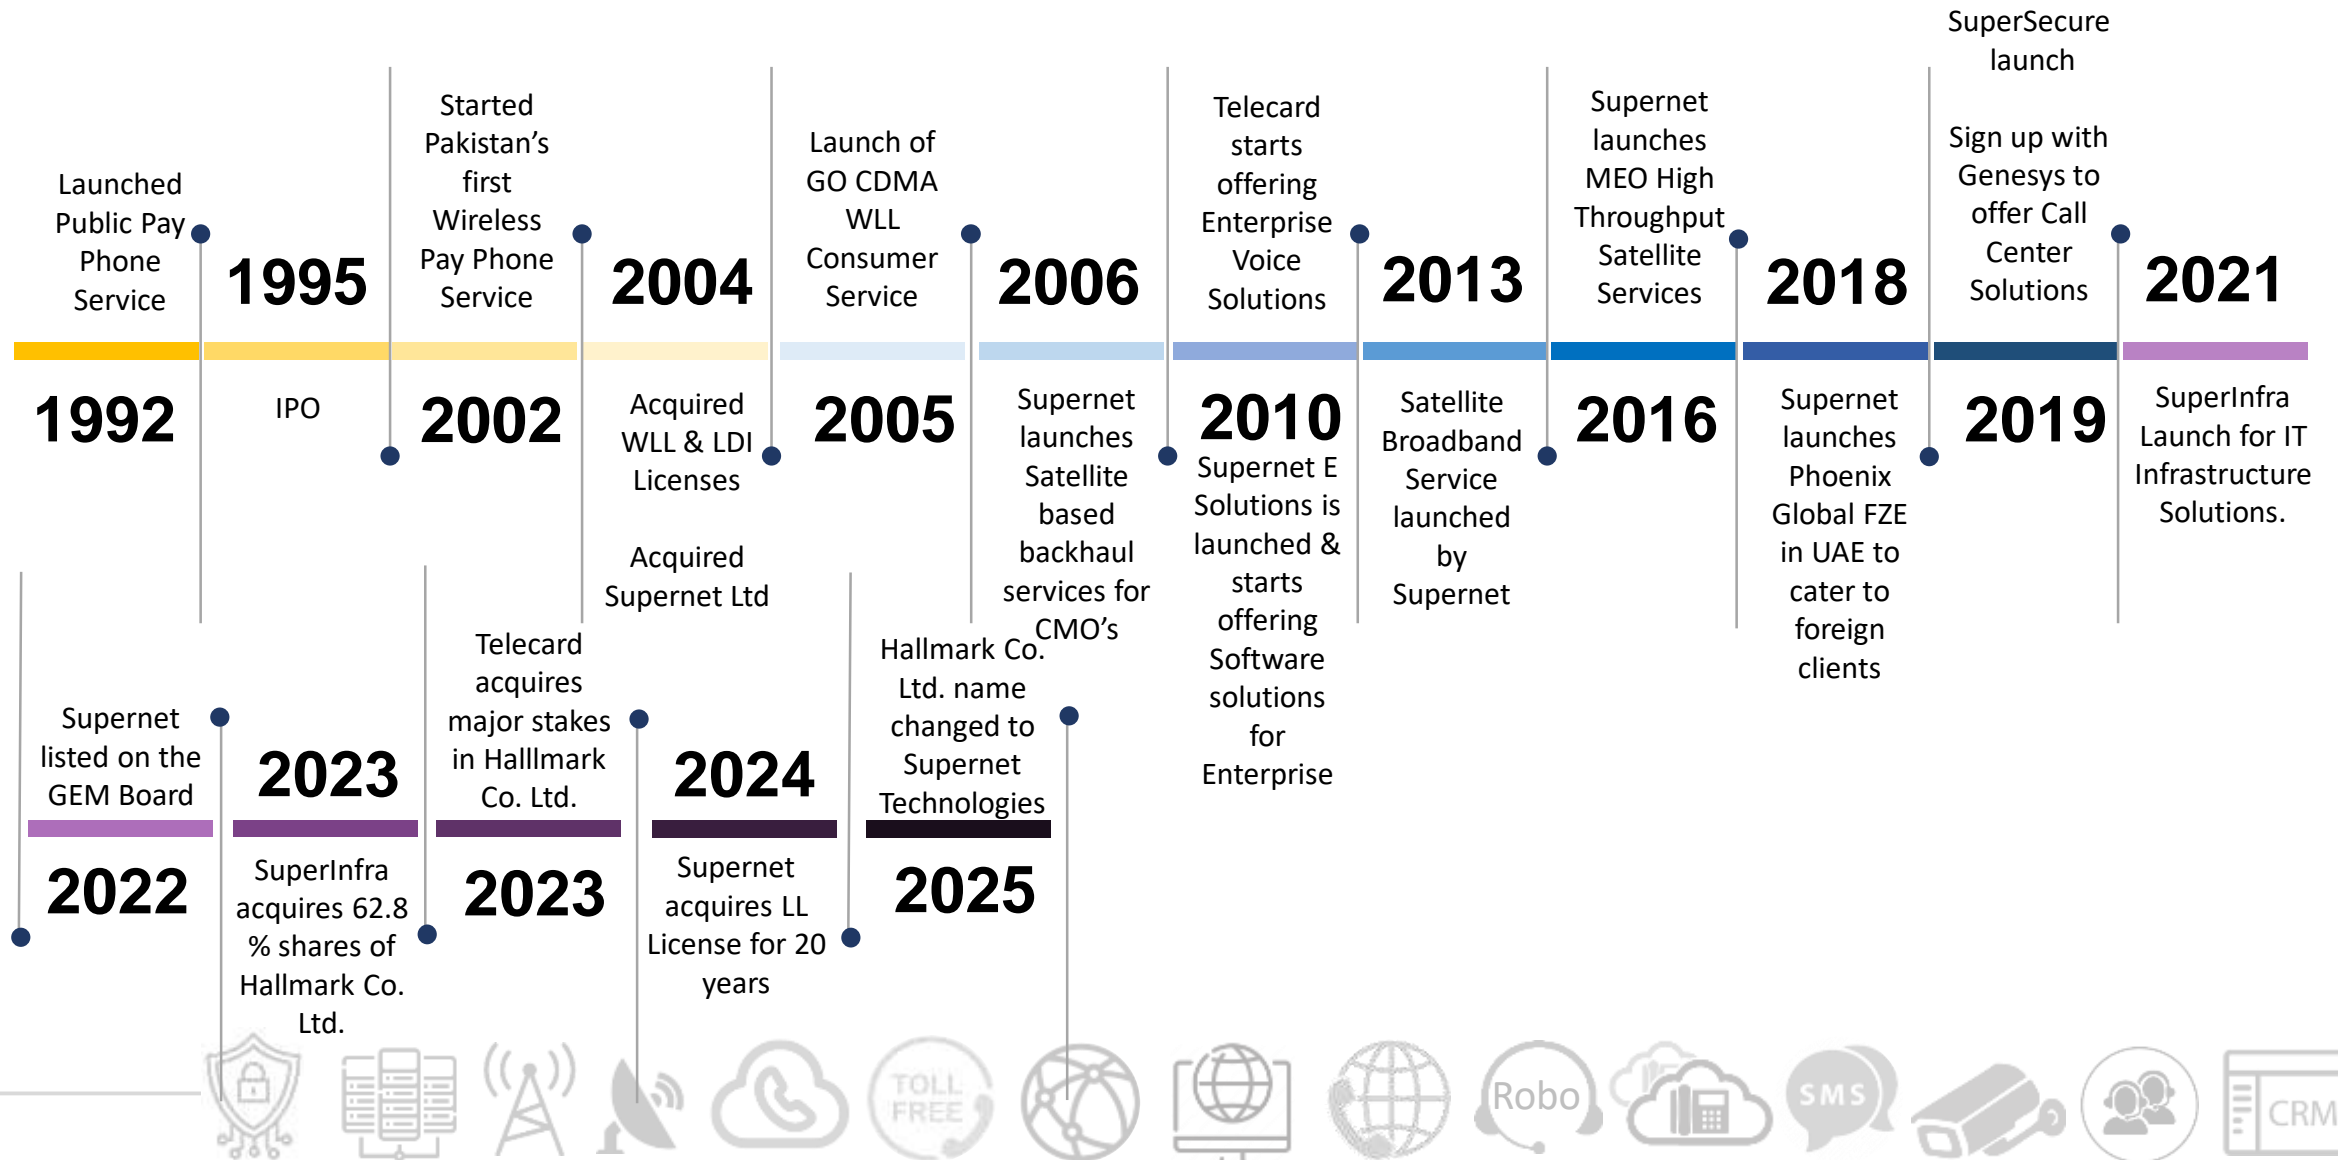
Launched Public Pay Phone Service

1995

Started Pakistan's first Wireless Pay Phone Service

2004

Launch of GO CDMA WLL Consumer Service

2006

Telecard starts offering Enterprise Voice Solutions

2013

Supernet launches MEO High Throughput Satellite Services

2018

SuperSecure launch

Sign up with Genesys to offer Call Center Solutions

2021

1992

IPO

2002

Acquired WLL & LDI Licenses

Acquired Supernet Ltd

2005

Supernet launches Satellite based backhaul services for CMO's

2010

Supernet E Solutions is launched & starts offering Software solutions for Enterprise

Satellite Broadband Service launched by Supernet

2016

Supernet launches Phoenix Global FZE in UAE to cater to foreign clients

2019

SuperInfra Launch for IT Infrastructure Solutions.

Supernet listed on the GEM Board

2022

2023

SuperInfra acquires 62.8 % shares of Hallmark Co. Ltd.

Telecard acquires major stakes in Halllmark Co. Ltd.

2023

2024

Supernet acquires LL License for 20 years

Hallmark Co. Ltd. name changed to Supernet Technologies

2025

TOLL FREE

Robo

SMS

CRM